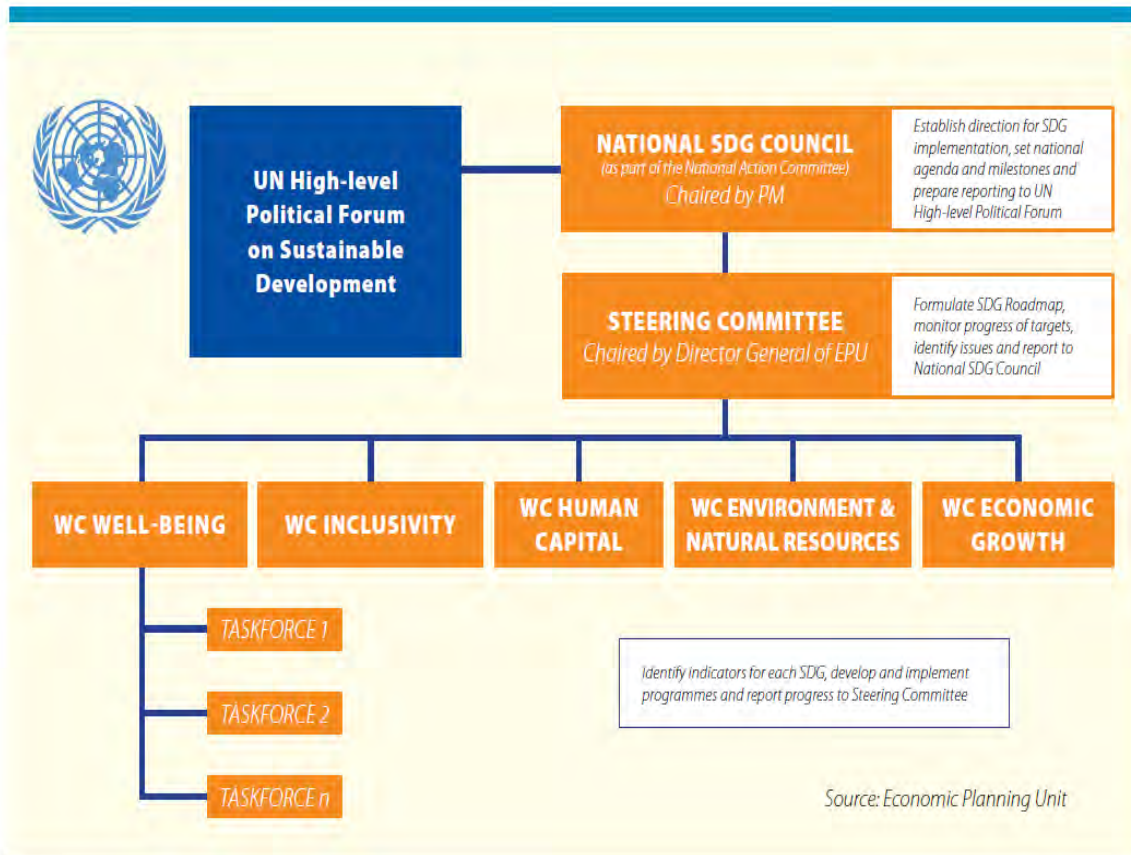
UN High-level Political Forum on Sustainable Development

NATIONAL SDG COUNCIL
(as part of the National Action Committee)
Chaired by PM

Establish direction for SDG implementation, set national agenda and milestones and prepare reporting to UN High-level Political Forum

STEERING COMMITTEE
Chaired by Director General of EPU

Formulate SDG Roadmap, monitor progress of targets, identify issues and report to National SDG Council

WC WELL-BEING

WC INCLUSIVITY

WC HUMAN CAPITAL

WC ENVIRONMENT & NATURAL RESOURCES

WC ECONOMIC GROWTH

TASKFORCE 1

TASKFORCE 2

TASKFORCE n

Identify indicators for each SDG, develop and implement programmes and report progress to Steering Committee

Source: Economic Planning Unit